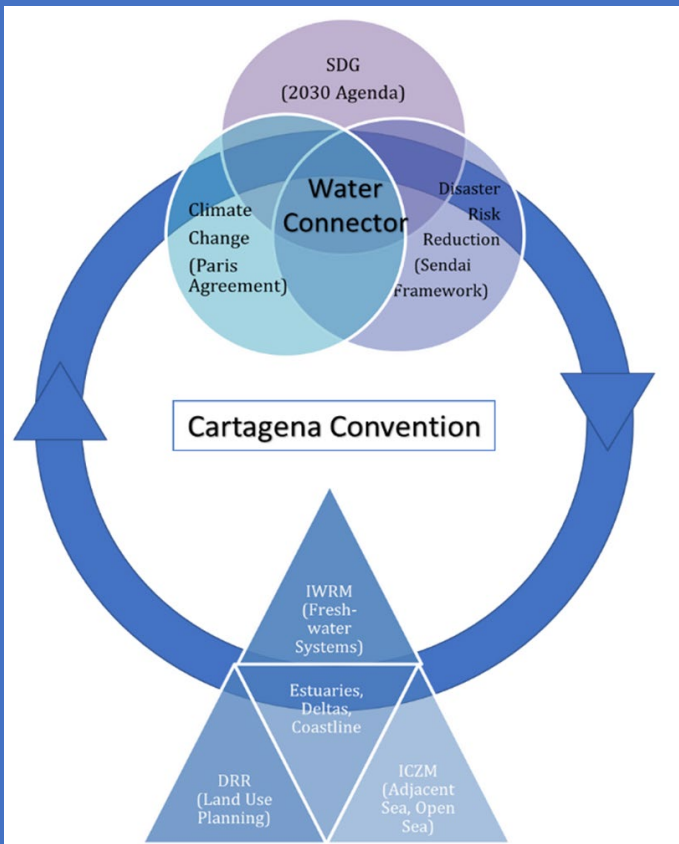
SDG (2030 Agenda)

Water Connector

Climate Change (Paris Agreement)

Disaster Risk Reduction (Sendai Framework)

Cartagena Convention

IWRM (Freshwater Systems)

Estuaries, Deltas, Coastline

DRR (Land Use Planning)

ICZM (Adjacent Sea, Open Sea)